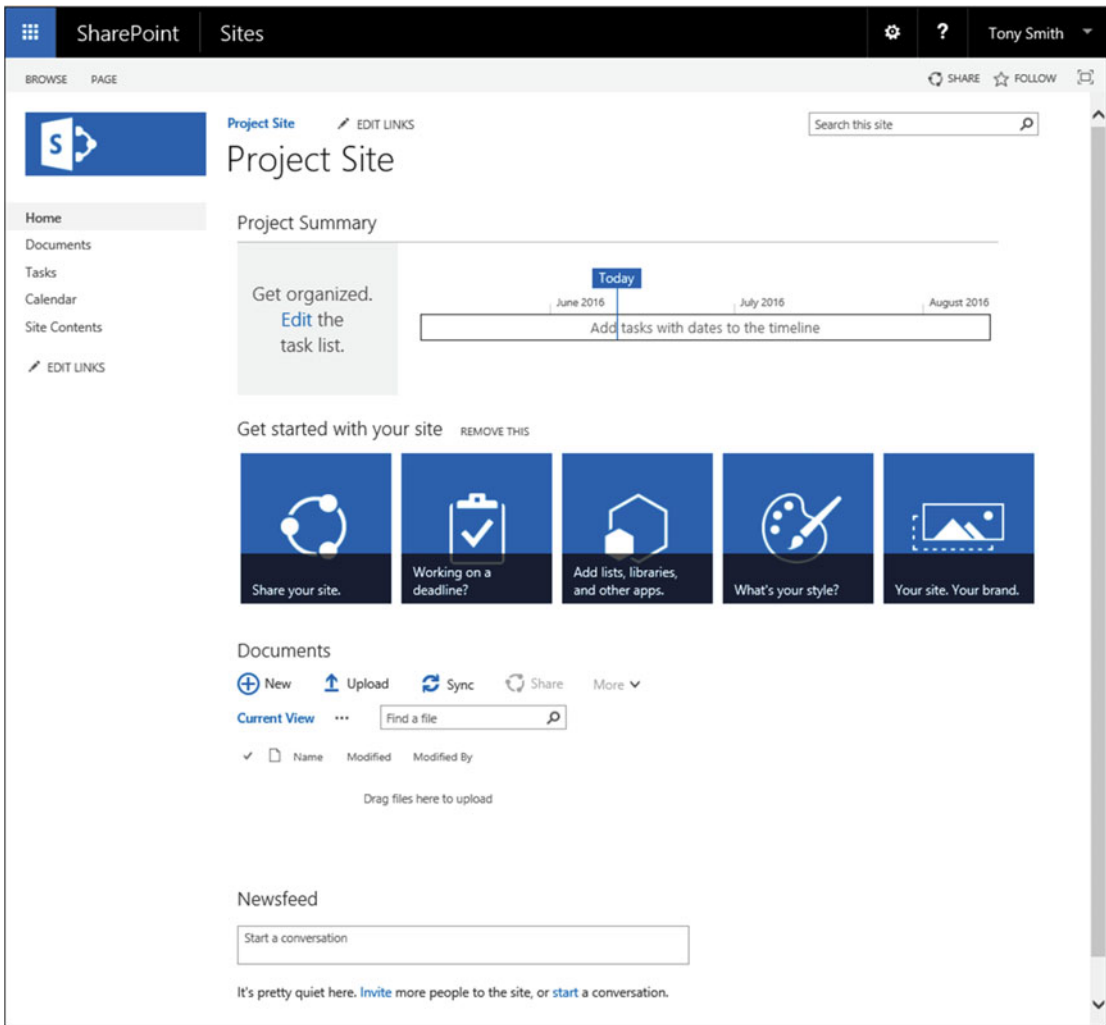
SharePoint Sites Tony Smith

BROWSE PAGE SHARE FOLLOW

Project Site EDIT LINKS

Search this site

Project Site

Home
Documents
Tasks
Calendar
Site Contents
EDIT LINKS

Project Summary

Get organized. Edit the task list.

Today

June 2016 July 2016 August 2016

Add tasks with dates to the timeline

Get started with your site REMOVE THIS

Share your site.

Working on a deadline?

Add lists, libraries, and other apps.

What's your style?

Your site. Your brand.

Documents

New Upload Sync Share More

Current View ··· Find a file

✓ Name Modified Modified By

Drag files here to upload

Newsfeed

Start a conversation

It's pretty quiet here. Invite more people to the site, or start a conversation.